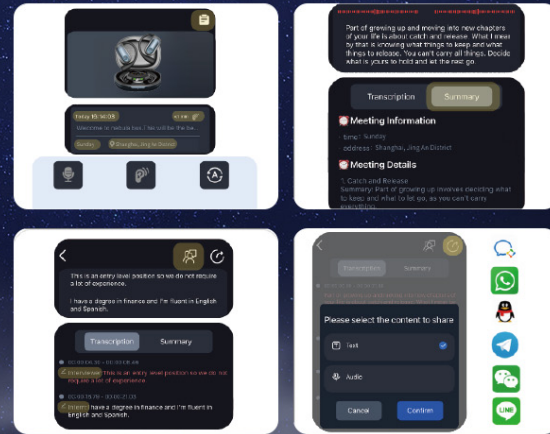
Part of growing up and moving into new chapters of your life is about catch and release. What I mean by that is knowing what things to keep and what things to release. You can't carry all things. Decide what is yours to hold and let the rest go.

Transcription

Summary

Meeting Information

· time: Sunday

· address: Shanghai, Jing'An District

Meeting Details

1. Catch and Release

Summary: Part of growing up involves deciding what to keep and what to let go, as you can't carry everything.

This is an entry level position so we do not require a lot of experience.

I have a degree in finance and I'm fluent in English and Spanish.

Transcription

Summary

Interviewer This is an entry level position so we do not require a lot of experience

Expert I have a degree in finance and I'm fluent in English and Spanish.

Transcription

Summary

Please select the content to share

Text

Audio

Cancel

Confirm

LINE